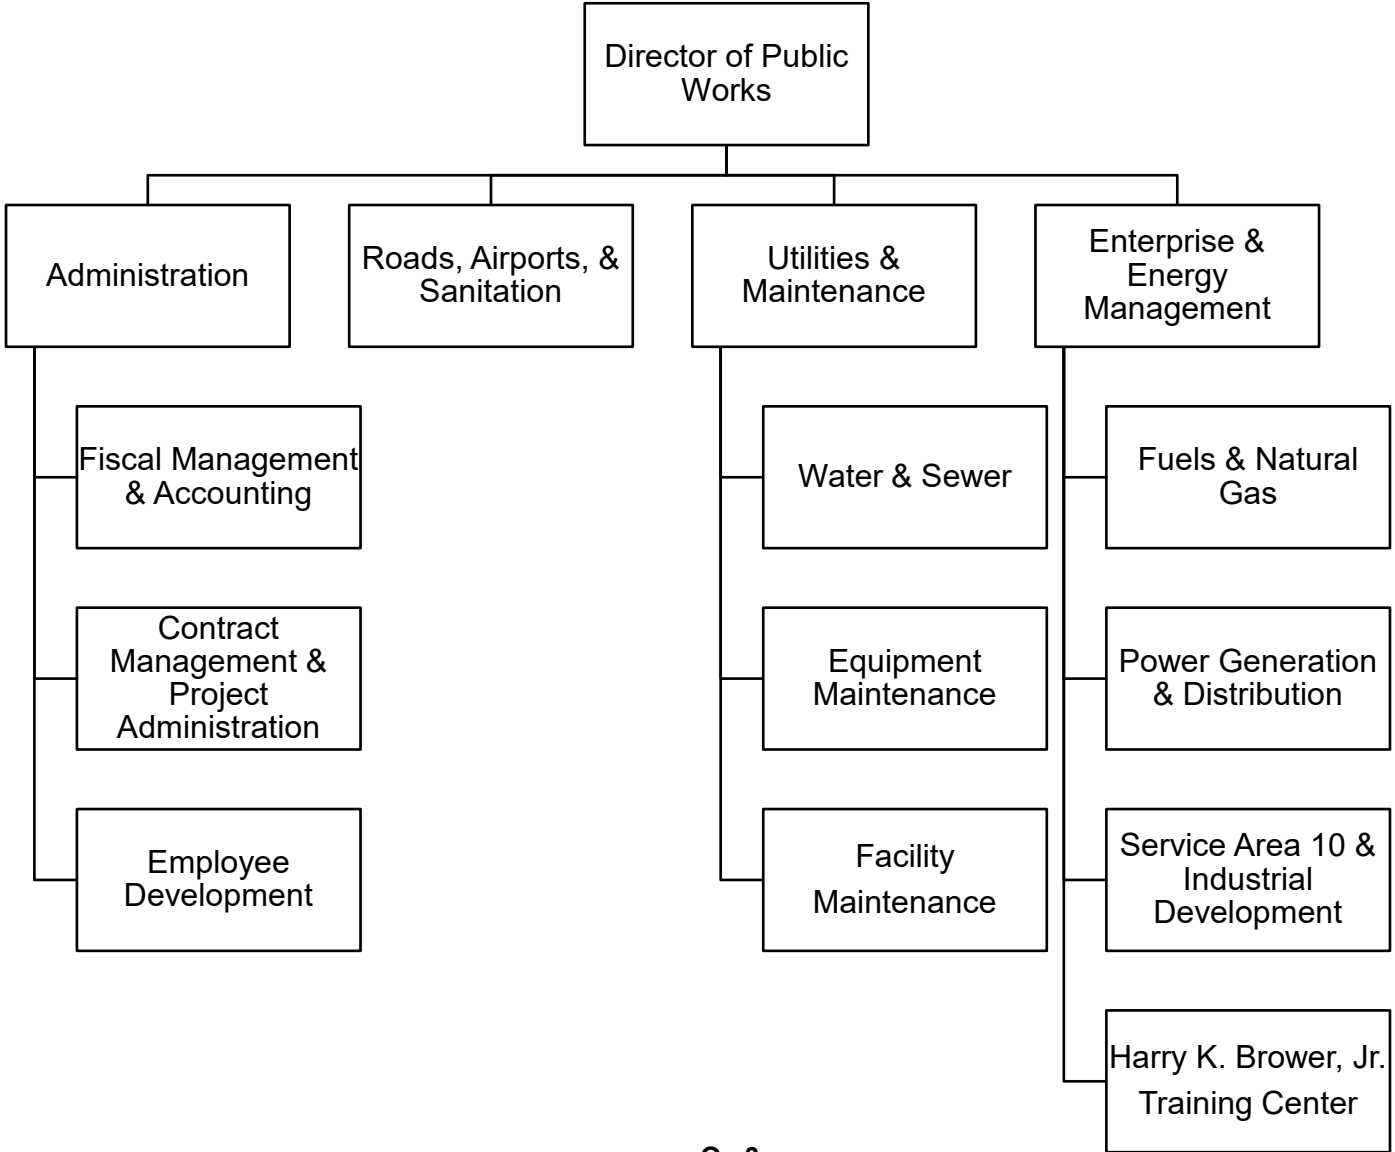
Director of Public Works

Administration

Roads, Airports, & Sanitation

Utilities & Maintenance

Enterprise & Energy Management

Fiscal Management & Accounting

Contract Management & Project Administration

Employee Development

Water & Sewer

Equipment Maintenance

Facility Maintenance

Fuels & Natural Gas

Power Generation & Distribution

Service Area 10 & Industrial Development

Harry K. Brower, Jr. Training Center

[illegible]